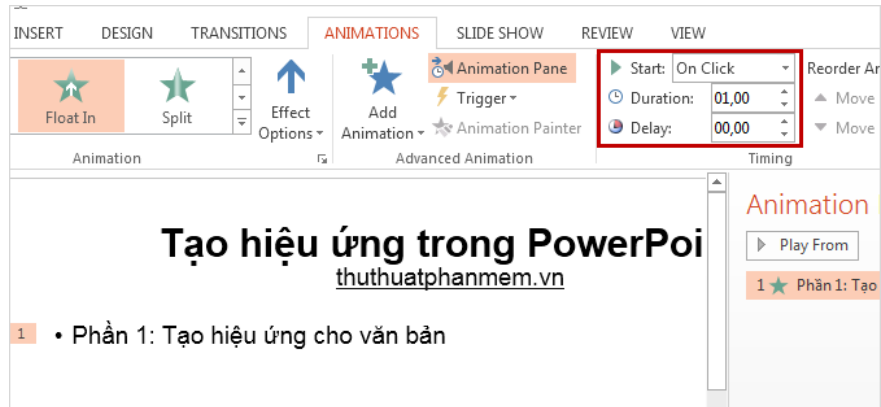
INSERT DESIGN TRANSITIONS ANIMATIONS SLIDE SHOW REVIEW VIEW

Float In

Split

Effect Options

Add Animation

Animation Pane

Trigger

Animation Painter

Start: On Click

Duration: 01,00

Delay: 00,00

Reorder An

Move

Move

Animation

Advanced Animation

Timing

Tạo hiệu ứng trong PowerPoi

thuthuatphanmem.vn

1

• Phần 1: Tạo hiệu ứng cho văn bản

Animation

Play From

1 Phần 1: Tạo